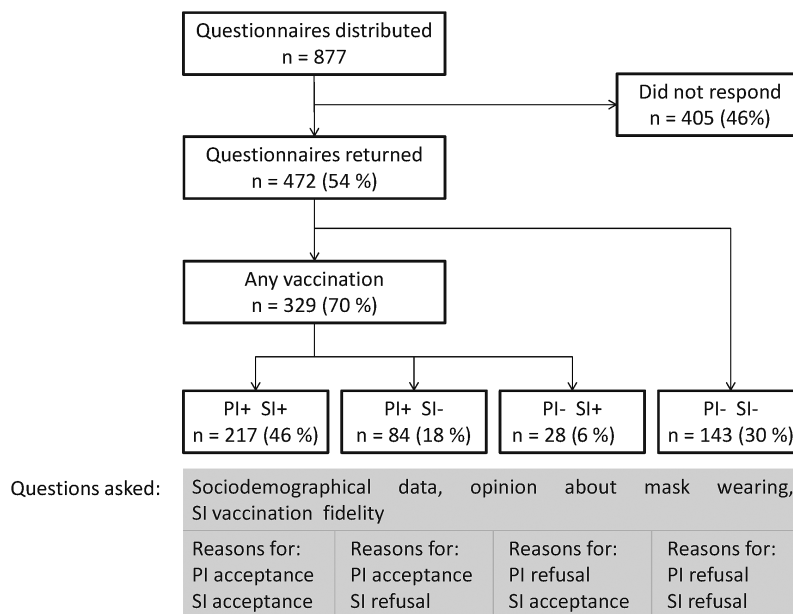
Questionnaires distributed
n = 877

Did not respond
n = 405 (46%)

Questionnaires returned
n = 472 (54 %)

Any vaccination
n = 329 (70 %)

PI+ SI+
n = 217 (46 %)

PI+ SI-
n = 84 (18 %)

PI- SI+
n = 28 (6 %)

PI- SI-
n = 143 (30 %)

Questions asked:

Sociodemographical data, opinion about mask wearing, SI vaccination fidelity

| Reasons for: PI acceptance SI acceptance | Reasons for: PI acceptance SI refusal | Reasons for: PI refusal SI acceptance | Reasons for: PI refusal SI refusal |
|---|---|---|---|